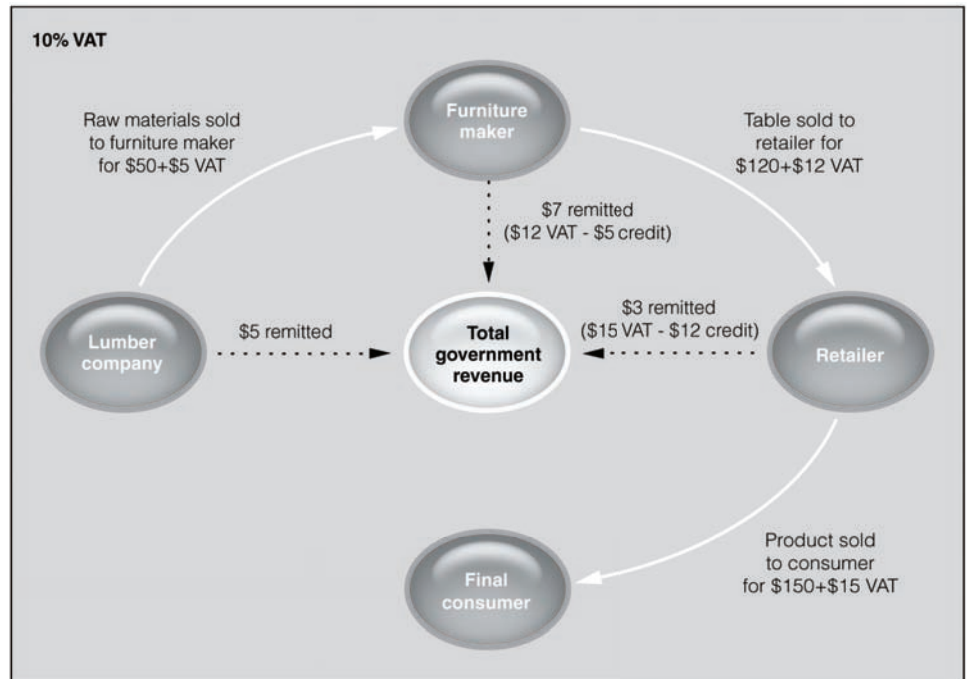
10% VAT

Raw materials sold to furniture maker for $50+$5 VAT

Furniture maker

Table sold to retailer for $120+$12 VAT

$7 remitted ($12 VAT - $5 credit)

Lumber company

$5 remitted

Total government revenue

$3 remitted ($15 VAT - $12 credit)

Retailer

Product sold to consumer for $150+$15 VAT

Final consumer